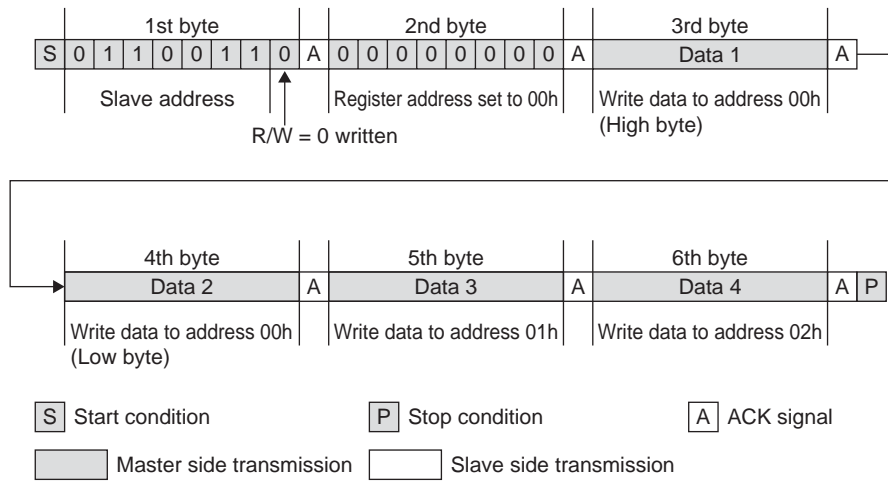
| | 1st byte | | | | | | | | | 2nd byte | | | | | | | | | 3rd byte | |
|---|---|---|---|---|---|---|---|---|---|---|---|---|---|---|---|---|---|---|---|---|
| S | 0 | 1 | 1 | 0 | 0 | 1 | 1 | 0 | A | 0 | 0 | 0 | 0 | 0 | 0 | 0 | 0 | A | Data 1 | A |

Slave address

R/W = 0 written

Register address set to 00h

Write data to address 00h (High byte)

| 4th byte | | 5th byte | | 6th byte | | |
|---|---|---|---|---|---|---|
| Data 2 | A | Data 3 | A | Data 4 | A | P |

Write data to address 00h (Low byte)

Write data to address 01h

Write data to address 02h

S Start condition

P Stop condition

A ACK signal

Master side transmission

Slave side transmission